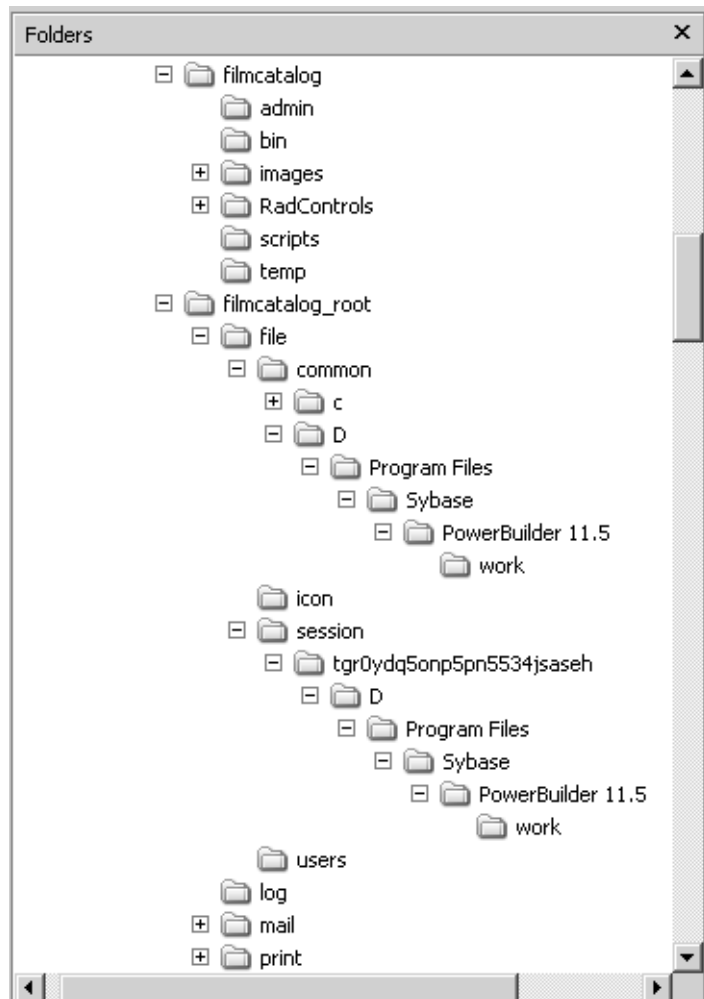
Folders ×

filmcatalog
admin
bin
images
RadControls
scripts
temp
filmcatalog_root
file
common
c
D
Program Files
Sybase
PowerBuilder 11.5
work
icon
session
tgr0ydq5onp5pn5534jsaseh
D
Program Files
Sybase
PowerBuilder 11.5
work
users
log
mail
print